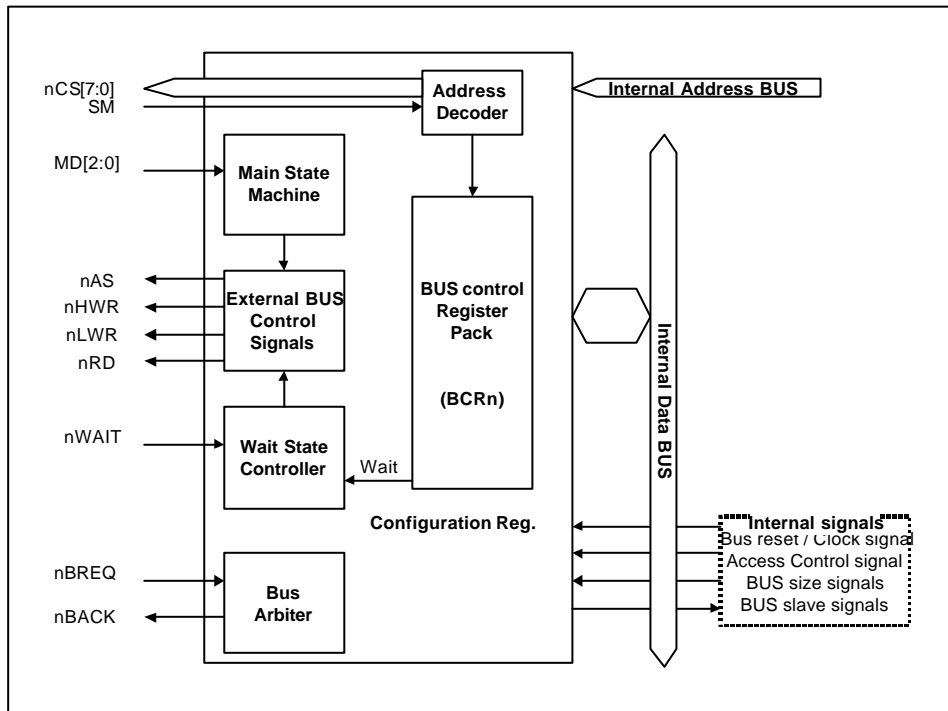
nCS[7:0]
SM
Address Decoder
Internal Address BUS
MD[2:0]
Main State Machine
BUS control Register Pack
(BCRn)
nAS
nHWR
nLWR
nRD
External BUS Control Signals
Internal Data BUS
nWAIT
Wait State Controller
Wait
Configuration Reg.
Internal signals
Bus reset / Clock signal
Access Control signal
BUS size signals
BUS slave signals
nBREQ
nBACK
Bus Arbiter